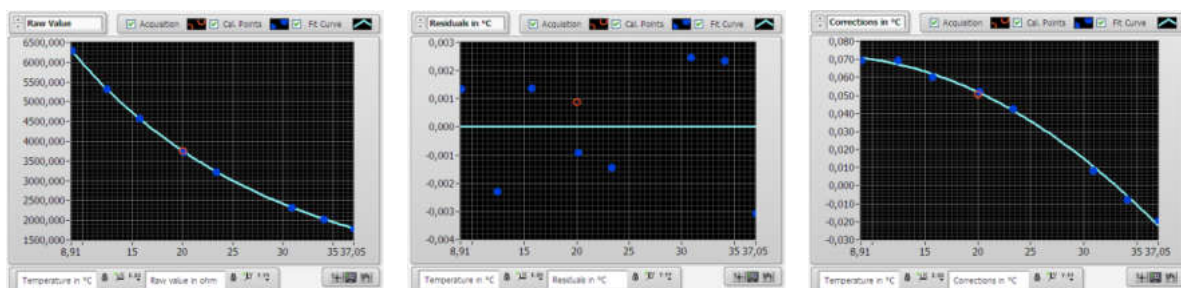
Raw Value
Acquisition
Cal. Points
Fit Curve
6500,000
6000,000
5500,000
5000,000
4500,000
4000,000
3500,000
3000,000
2500,000
2000,000
1500,000
8,91
15
20
25
30
35 37,05
Temperature in °C
Raw value in ohm

Residuals in °C
Acquisition
Cal. Points
Fit Curve
0,003
0,002
0,001
0,000
-0,001
-0,002
-0,003
-0,004
8,91
15
20
25
30
35 37,05
Temperature in °C
Residuals in °C

Corrections in °C
Acquisition
Cal. Points
Fit Curve
0,080
0,070
0,060
0,050
0,040
0,030
0,020
0,010
0,000
-0,010
-0,020
-0,030
8,91
15
20
25
30
35 37,05
Temperature in °C
Corrections in °C